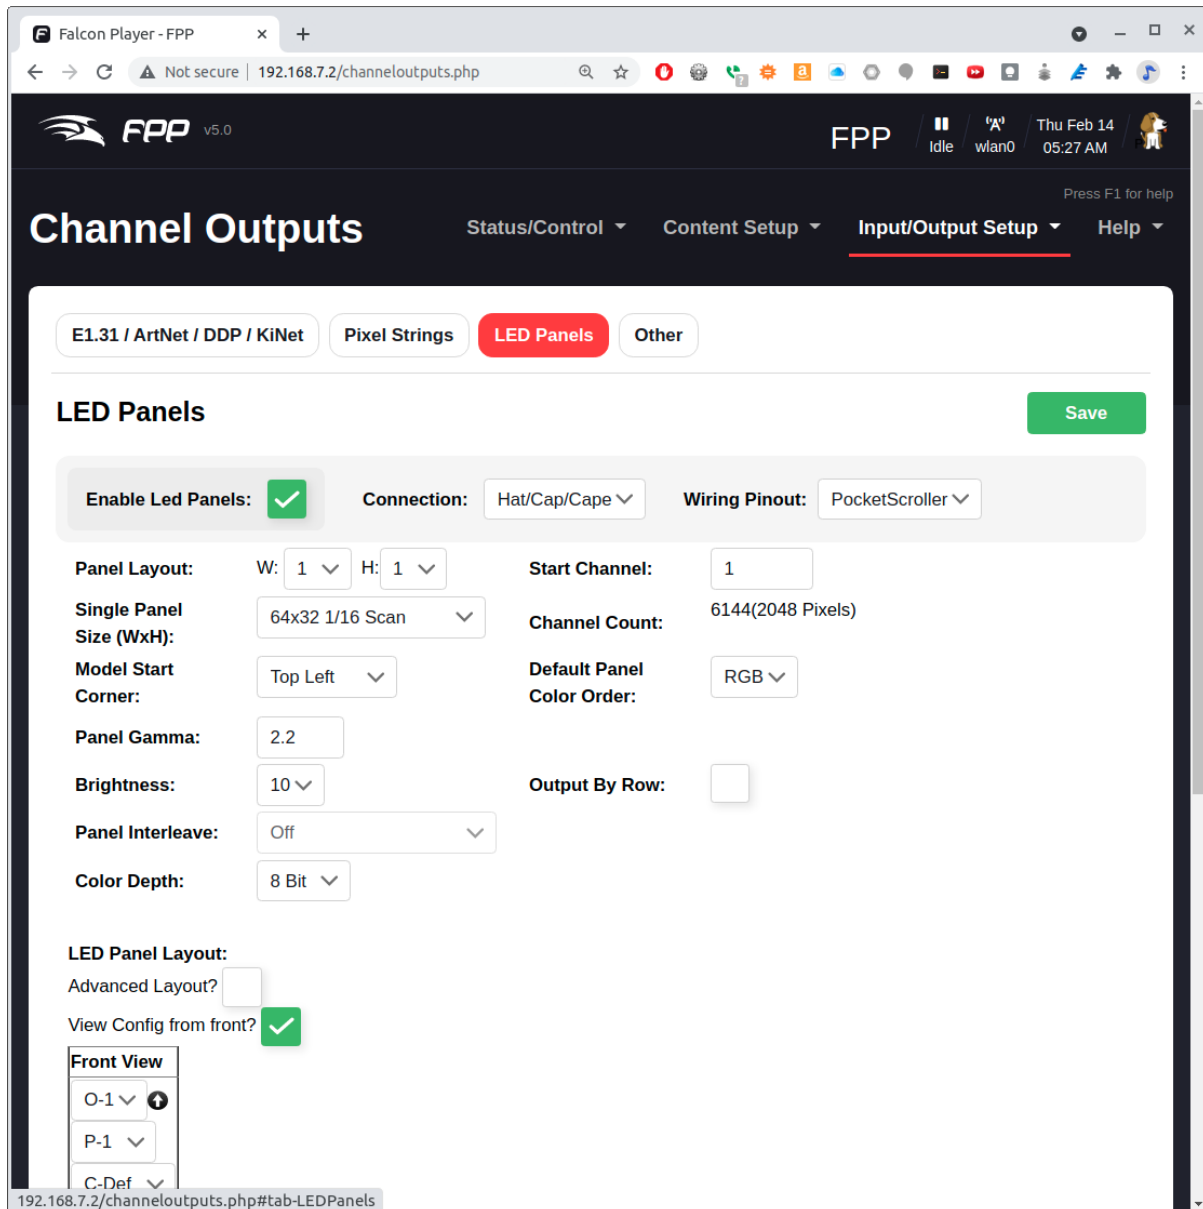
Falcon Player - FPP

Not secure | 192.168.7.2/channeloutputs.php

FPP v5.0

FPP Idle wlan0 Thu Feb 14 05:27 AM

Press F1 for help

Channel Outputs

Status/Control Content Setup Input/Output Setup Help

E1.31 / ArtNet / DDP / KiNet | Pixel Strings | LED Panels | Other

LED Panels

Save

Enable Led Panels: Connection: Hat/Cap/Cape Wiring Pinout: PocketScroller

Panel Layout: W: 1 H: 1

Start Channel: 1

Single Panel Size (WxH): 64x32 1/16 Scan

Channel Count: 6144(2048 Pixels)

Model Start Corner: Top Left

Default Panel Color Order: RGB

Panel Gamma: 2.2

Brightness: 10

Output By Row:

Panel Interleave: Off

Color Depth: 8 Bit

LED Panel Layout:

Advanced Layout?

View Config from front?

Front View

O-1

P-1

C-Def

192.168.7.2/channeloutputs.php#tab-LEDPanels